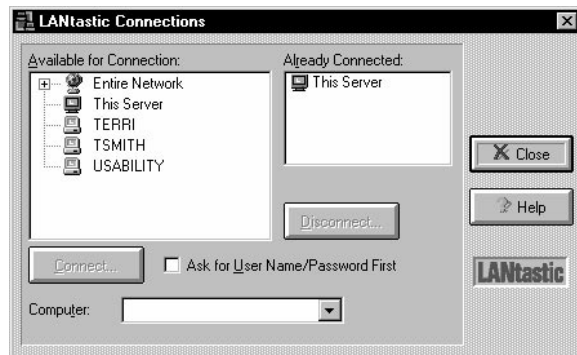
LANtastic Connections

Available for Connection:
Entire Network
This Server
TERRI
TSMITH
USABILITY

Already Connected:
This Server

Close

Help

Disconnect...

Connect...

Ask for User Name/Password First

LANtastic

Computer: